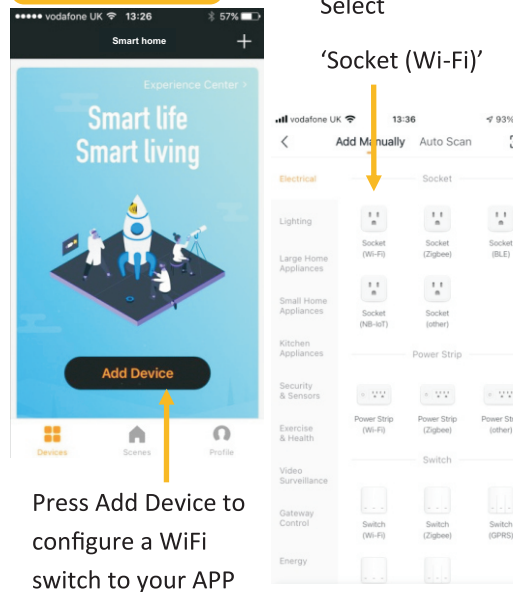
●●●●● vodafone UK 13:26 57%

Smart home +

Experience Center >

Smart life
Smart living

Add Device

Devices Scenes Profile

Press Add Device to configure a WiFi switch to your APP

Select

'Socket (Wi-Fi)'

vodafone UK 13:36 93%

< Add Manually Auto Scan

Electrical

Lighting

Large Home Appliances

Small Home Appliances

Kitchen Appliances

Security & Sensors

Exercise & Health

Video Surveillance

Gateway Control

Energy

Socket

Socket (Wi-Fi)

Socket (Zigbee)

Socket (BLE)

Socket (NB-IoT)

Socket (other)

Power Strip

Power Strip (Wi-Fi)

Power Strip (Zigbee)

Power St (other)

Switch

Switch (Wi-Fi)

Switch (Zigbee)

Switch (GPRS)